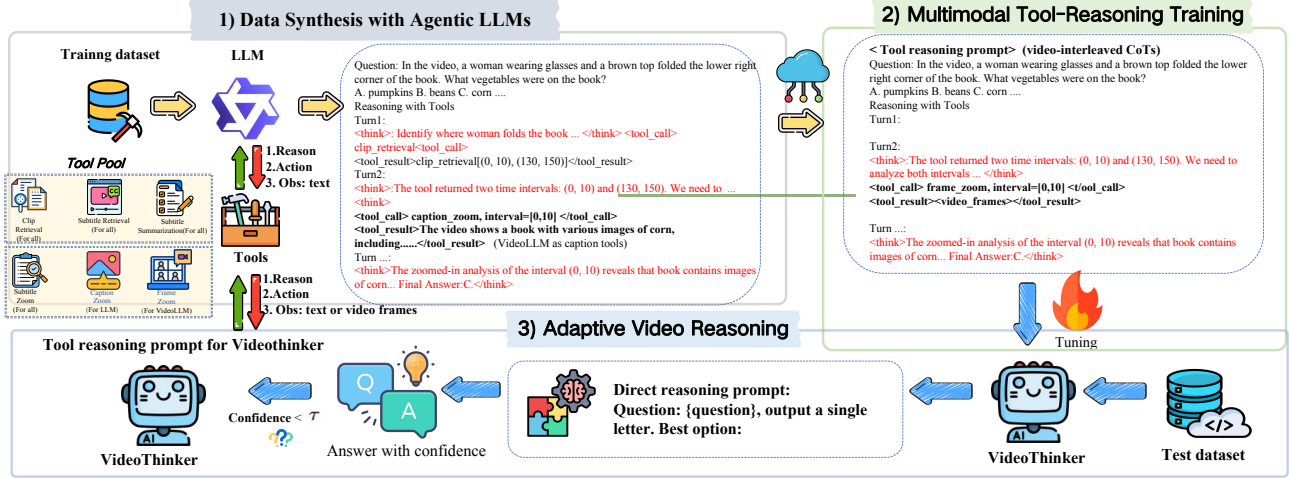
1) Data Synthesis with Agentic LLMs

Trainng dataset

LLM

Tool Pool

Clip Retrieval (For all)

Subtitle Retrieval (For all)

Subtitle Summarization(For all)

Subtitle Zoom (For all)

Caption Zoom (For LLM)

Frame Zoom (For VideoLLM)

1.Reason
2.Action
3. Obs: text

Tools

1.Reason
2.Action
3. Obs: text or video frames

Question: In the video, a woman wearing glasses and a brown top folded the lower right corner of the book. What vegetables were on the book?
A. pumpkins B. beans C. corn ....
Reasoning with Tools
Turn1:
<think>: Identify where woman folds the book ... </think> <tool_call> clip_retrieval<tool_call>
<tool_result>clip_retrieval[(0, 10), (130, 150)]</tool_result>
Turn2:
<think>:The tool returned two time intervals: (0, 10) and (130, 150). We need to ... <think>
<tool_call> caption_zoom, interval=[0,10| </tool_call>
<tool_result>The video shows a book with various images of corn, including......</tool_result> (VideoLLM as caption tools)
Turn ...:
<think>The zoomed-in analysis of the interval (0, 10) reveals that book contains images of corn... Final Answer:C.</think>

2) Multimodal Tool-Reasoning Training

< Tool reasoning prompt> (video-interleaved CoTs)
Question: In the video, a woman wearing glasses and a brown top folded the lower right corner of the book. What vegetables were on the book?
A. pumpkins B. beans C. corn ....
Reasoning with Tools
Turn1:

Turn2:
<think>:The tool returned two time intervals: (0, 10) and (130, 150). We need to analyze both intervals ... </think>
<tool_call> frame_zoom, interval=[0,10] <t/ool_call>
<tool_result><video_frames></tool_result>

Turn ...:
<think>The zoomed-in analysis of the interval (0, 10) reveals that book contains images of corn... Final Answer:C.</think>

Tuning

3) Adaptive Video Reasoning

Tool reasoning prompt for Videothinker

Confidence < $\tau$

VideoThinker

Q

A

Answer with confidence

Direct reasoning prompt:
Question: {question}, output a single letter. Best option:

VideoThinker

Test dataset